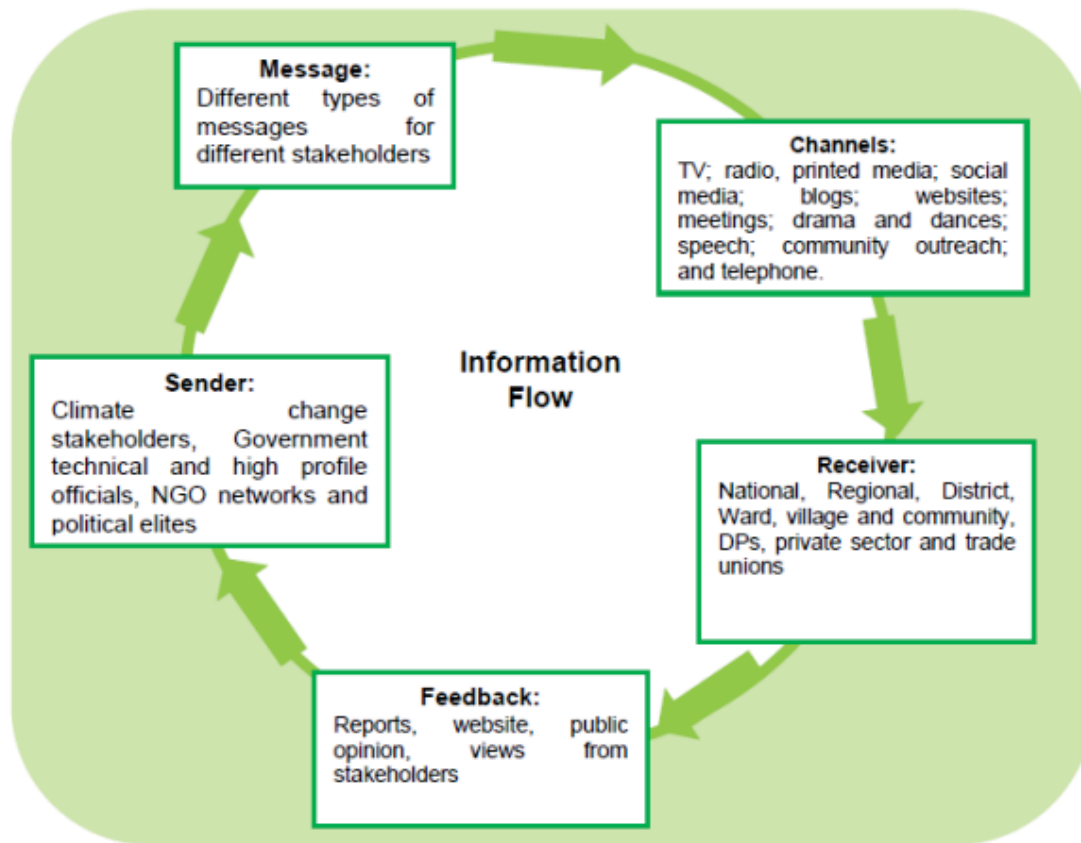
Message:
Different types of messages for different stakeholders

Channels:
TV; radio, printed media; social media; blogs; websites; meetings; drama and dances; speech; community outreach; and telephone.

Information Flow

Sender:
Climate change stakeholders, Government technical and high profile officials, NGO networks and political elites

Receiver:
National, Regional, District, Ward, village and community, DPs, private sector and trade unions

Feedback:
Reports, website, public opinion, views from stakeholders